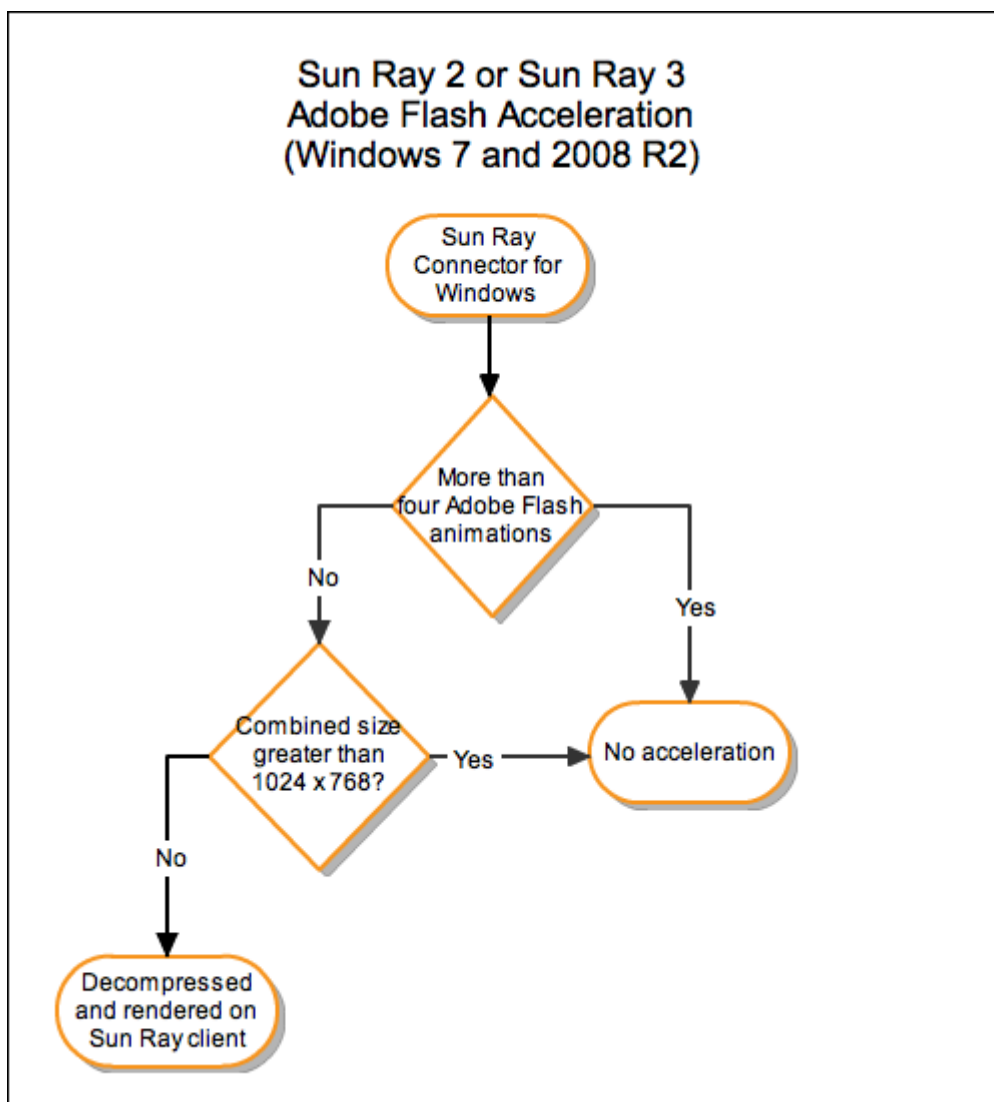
Sun Ray 2 or Sun Ray 3
Adobe Flash Acceleration
(Windows 7 and 2008 R2)

Sun Ray Connector for Windows

More than four Adobe Flash animations

No

Yes

Combined size greater than 1024 x 768?

Yes

No acceleration

No

Decompressed and rendered on Sun Ray client